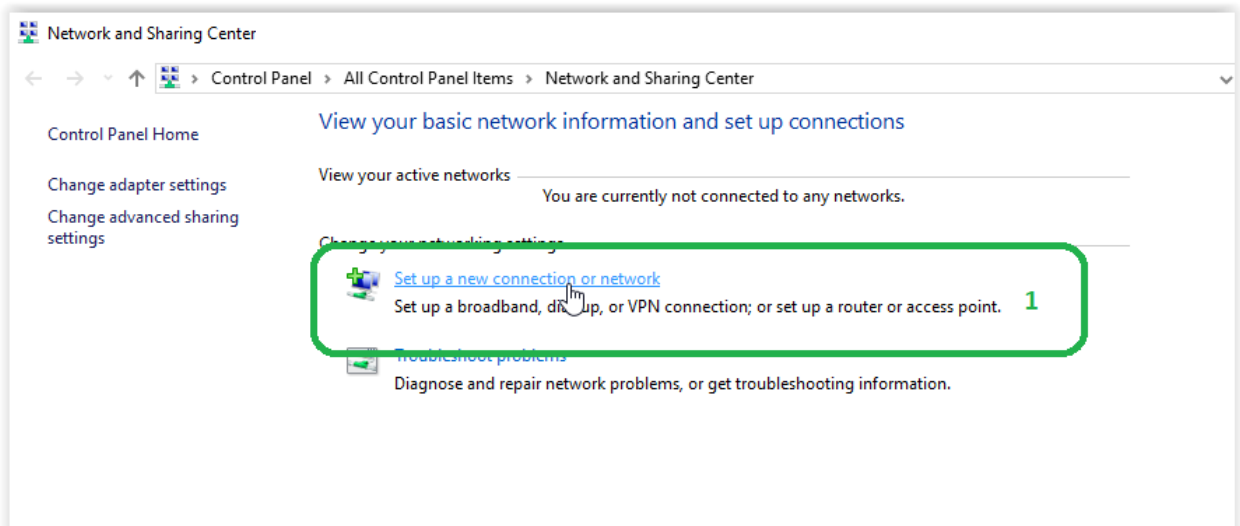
Network and Sharing Center

Control Panel › All Control Panel Items › Network and Sharing Center

Control Panel Home

Change adapter settings

Change advanced sharing settings

View your basic network information and set up connections

View your active networks

You are currently not connected to any networks.

Change your networking settings

Set up a new connection or network

Set up a broadband, di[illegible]up, or VPN connection; or set up a router or access point.

1

Troubleshoot problems

Diagnose and repair network problems, or get troubleshooting information.